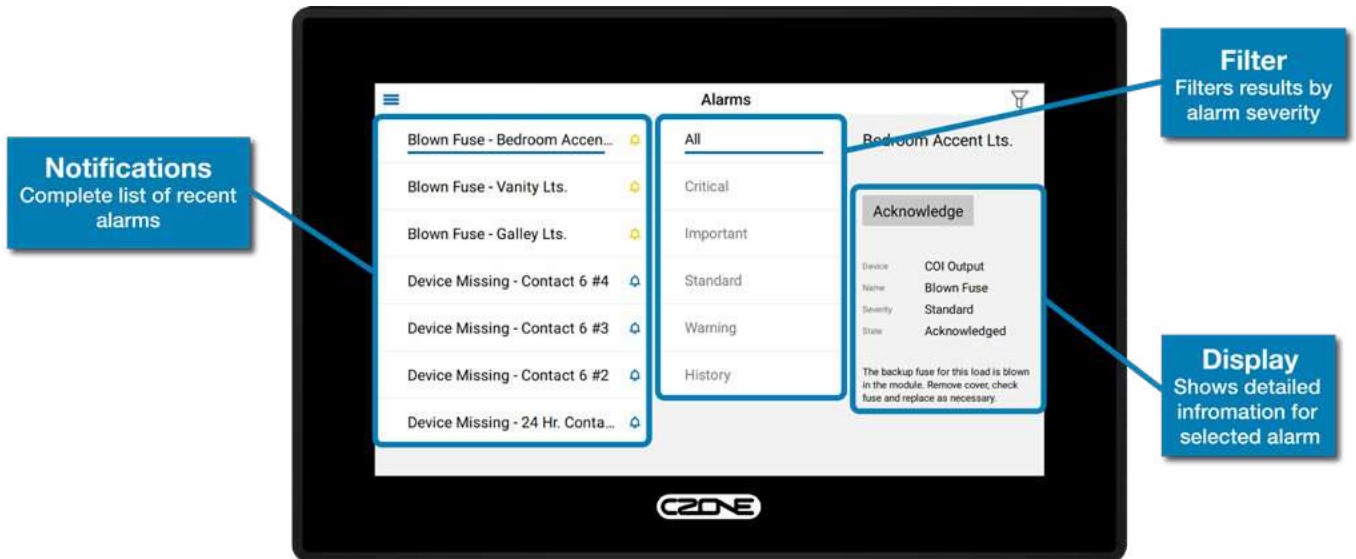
Notifications
Complete list of recent alarms

Alarms

Blown Fuse - Bedroom Accen...
Blown Fuse - Vanity Lts.
Blown Fuse - Galley Lts.
Device Missing - Contact 6 #4
Device Missing - Contact 6 #3
Device Missing - Contact 6 #2
Device Missing - 24 Hr. Conta...

All
Critical
Important
Standard
Warning
History

Bedroom Accent Lts.

Acknowledge

Device COI Output
Name Blown Fuse
Severity Standard
State Acknowledged

The backup fuse for this load is blown in the module. Remove cover, check fuse and replace as necessary.

Filter
Filters results by alarm severity

Display
Shows detailed infromation for selected alarm

CZONE